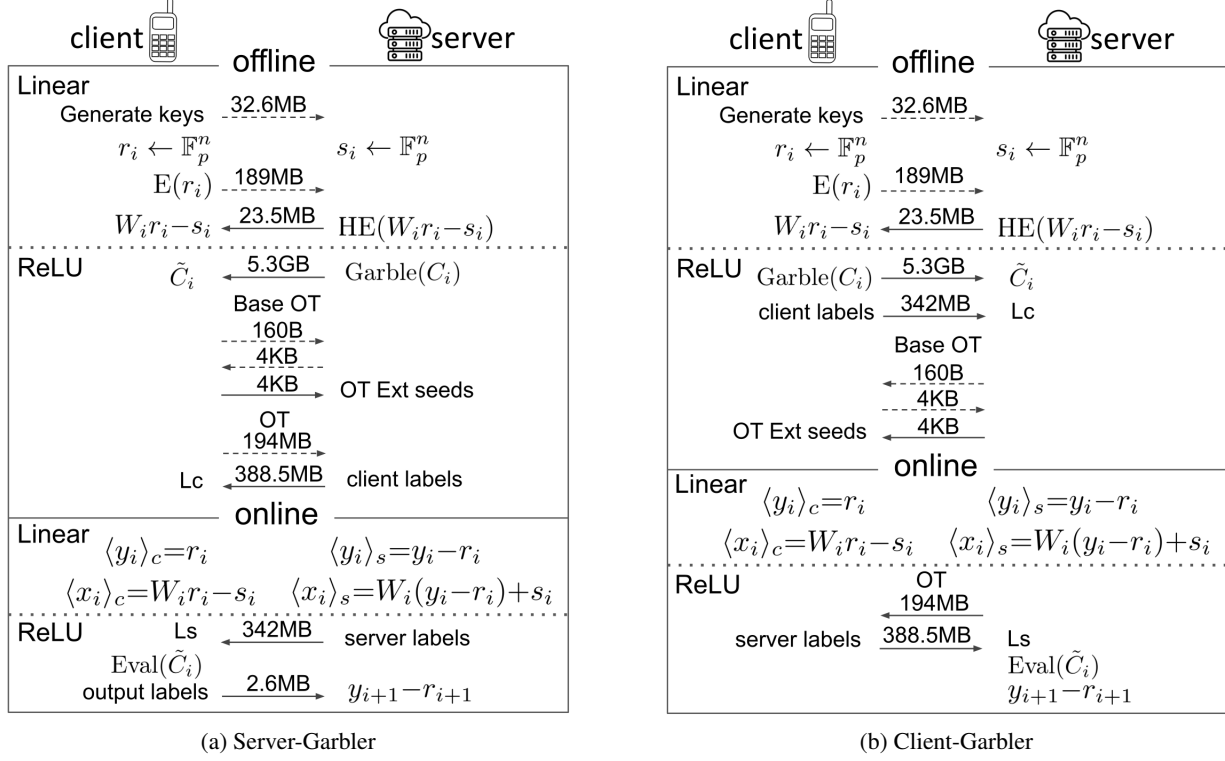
client server
offline
Linear
Generate keys 32.6MB
$r_i \leftarrow \mathbb{F}_p^n$ $s_i \leftarrow \mathbb{F}_p^n$
$\mathrm{E}(r_i)$ 189MB
$W_i r_i - s_i$ 23.5MB $\mathrm{HE}(W_i r_i - s_i)$
ReLU $\tilde{C}_i$ 5.3GB $\mathrm{Garble}(C_i)$
Base OT
160B
4KB
4KB OT Ext seeds
OT
194MB
Lc 388.5MB client labels
online
Linear
$\langle y_i \rangle_c = r_i$ $\langle y_i \rangle_s = y_i - r_i$
$\langle x_i \rangle_c = W_i r_i - s_i$ $\langle x_i \rangle_s = W_i(y_i - r_i) + s_i$
ReLU Ls 342MB server labels
$\mathrm{Eval}(\tilde{C}_i)$
output labels 2.6MB $y_{i+1} - r_{i+1}$

(a) Server-Garbler

client server
offline
Linear
Generate keys 32.6MB
$r_i \leftarrow \mathbb{F}_p^n$ $s_i \leftarrow \mathbb{F}_p^n$
$\mathrm{E}(r_i)$ 189MB
$W_i r_i - s_i$ 23.5MB $\mathrm{HE}(W_i r_i - s_i)$
ReLU $\mathrm{Garble}(C_i)$ 5.3GB $\tilde{C}_i$
client labels 342MB Lc
Base OT
160B
4KB
OT Ext seeds 4KB
online
Linear
$\langle y_i \rangle_c = r_i$ $\langle y_i \rangle_s = y_i - r_i$
$\langle x_i \rangle_c = W_i r_i - s_i$ $\langle x_i \rangle_s = W_i(y_i - r_i) + s_i$
ReLU
OT
194MB
server labels 388.5MB Ls
$\mathrm{Eval}(\tilde{C}_i)$
$y_{i+1} - r_{i+1}$

(b) Client-Garbler